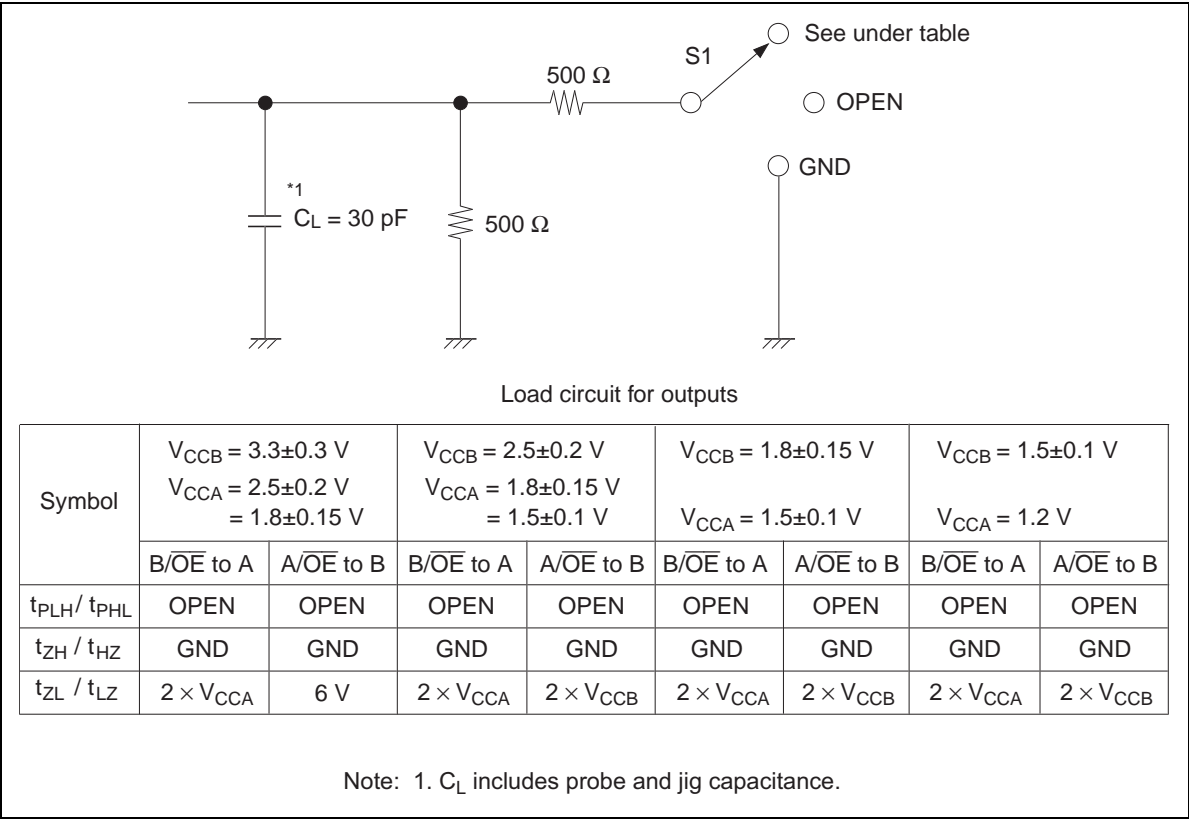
S1

See under table

$500\ \Omega$

OPEN

GND

*1

$C_L = 30$ pF

$500\ \Omega$

Load circuit for outputs

| Symbol | $V_{CCB} = 3.3\pm0.3$ V $V_{CCA} = 2.5\pm0.2$ V $= 1.8\pm0.15$ V | | $V_{CCB} = 2.5\pm0.2$ V $V_{CCA} = 1.8\pm0.15$ V $= 1.5\pm0.1$ V | | $V_{CCB} = 1.8\pm0.15$ V $V_{CCA} = 1.5\pm0.1$ V | | $V_{CCB} = 1.5\pm0.1$ V $V_{CCA} = 1.2$ V | |
|---|---|---|---|---|---|---|---|---|
| | B/$\overline{OE}$ to A | A/$\overline{OE}$ to B | B/$\overline{OE}$ to A | A/$\overline{OE}$ to B | B/$\overline{OE}$ to A | A/$\overline{OE}$ to B | B/$\overline{OE}$ to A | A/$\overline{OE}$ to B |
| $t_{PLH}$/ $t_{PHL}$ | OPEN | OPEN | OPEN | OPEN | OPEN | OPEN | OPEN | OPEN |
| $t_{ZH}$ / $t_{HZ}$ | GND | GND | GND | GND | GND | GND | GND | GND |
| $t_{ZL}$ / $t_{LZ}$ | $2 \times V_{CCA}$ | 6 V | $2 \times V_{CCA}$ | $2 \times V_{CCB}$ | $2 \times V_{CCA}$ | $2 \times V_{CCB}$ | $2 \times V_{CCA}$ | $2 \times V_{CCB}$ |

Note: 1. $C_L$ includes probe and jig capacitance.